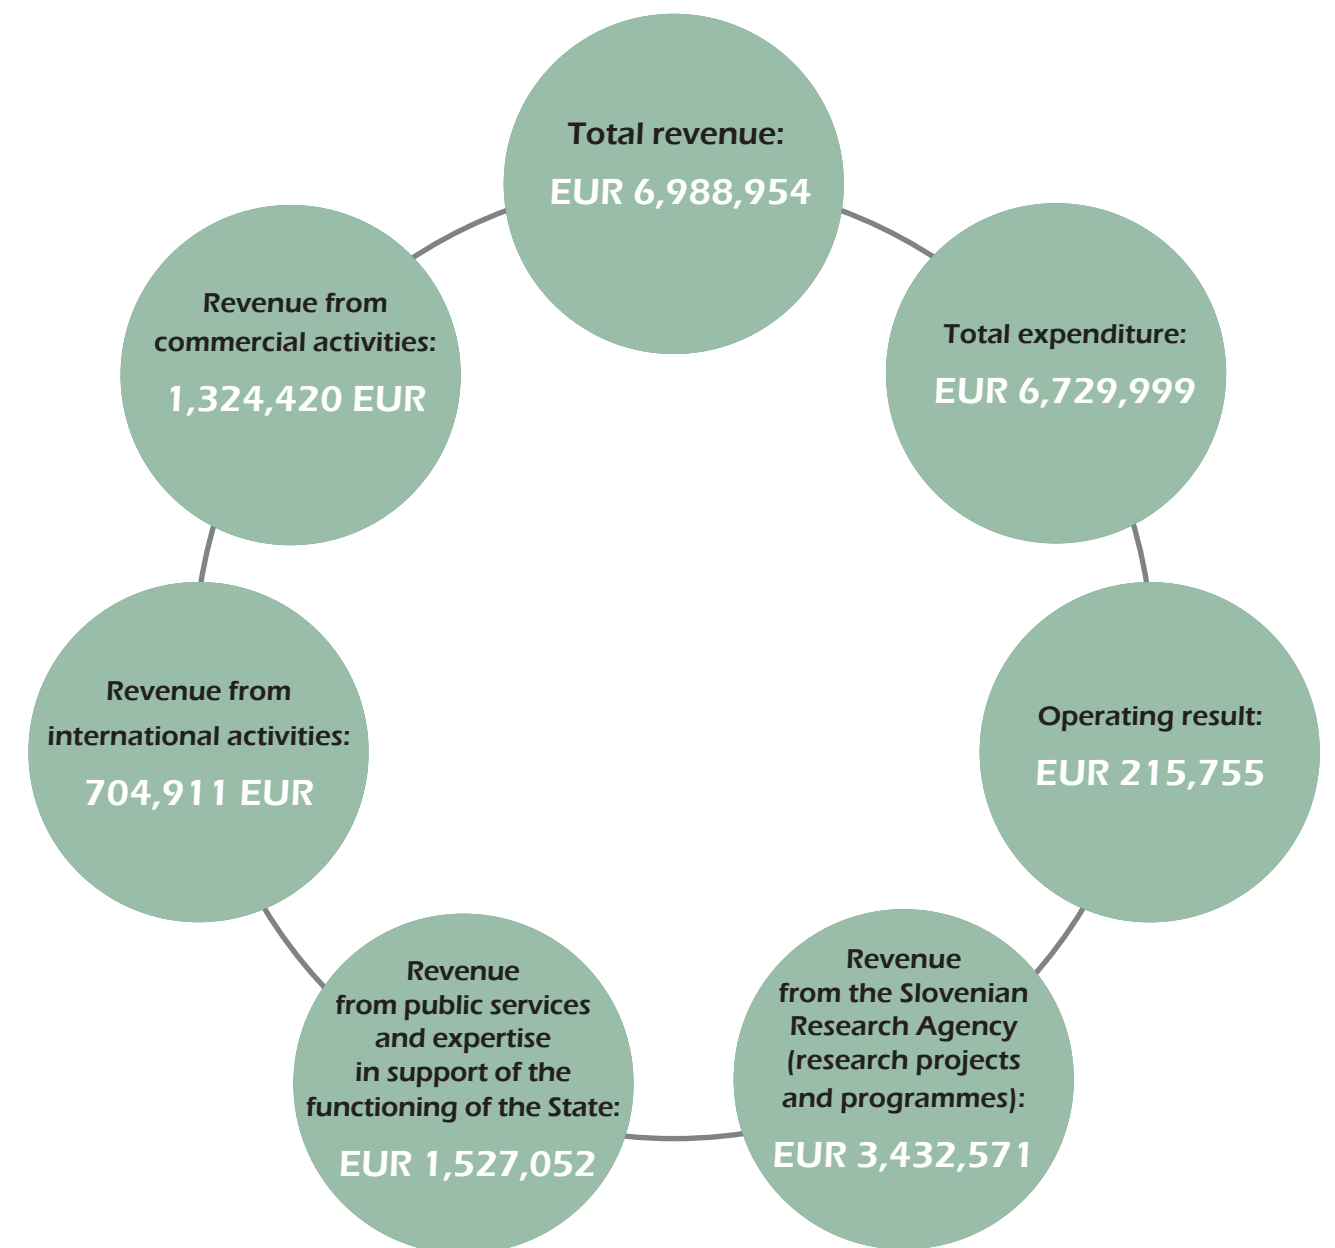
Total revenue:
EUR 6,988,954

Total expenditure:
EUR 6,729,999

Operating result:
EUR 215,755

Revenue from the Slovenian Research Agency (research projects and programmes):
EUR 3,432,571

Revenue from public services and expertise in support of the functioning of the State:
EUR 1,527,052

Revenue from international activities:
704,911 EUR

Revenue from commercial activities:
1,324,420 EUR